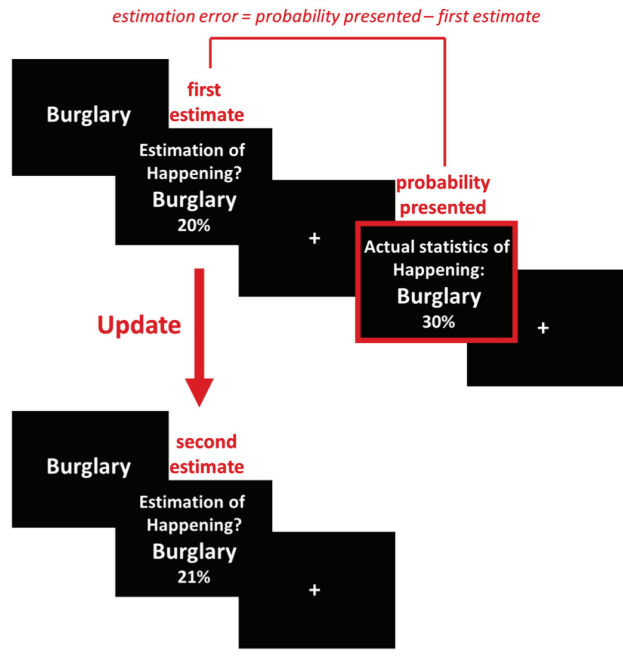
estimation error = probability presented – first estimate

Burglary

first estimate

Estimation of Happening?
Burglary
20%

+

probability presented

Actual statistics of Happening:
Burglary
30%

+

Update

Burglary

second estimate

Estimation of Happening?
Burglary
21%

+